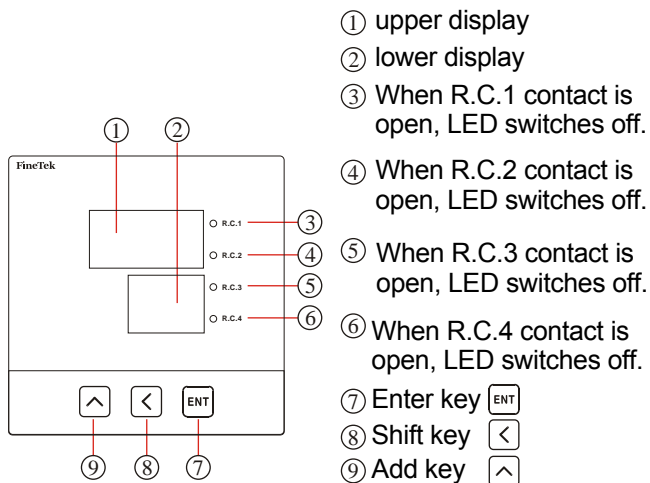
① ②

FineTek

R.C.1 ③
R.C.2 ④
R.C.3 ⑤
R.C.4 ⑥

ENT

⑨ ⑧ ⑦

① upper display
② lower display
③ When R.C.1 contact is open, LED switches off.
④ When R.C.2 contact is open, LED switches off.
⑤ When R.C.3 contact is open, LED switches off.
⑥ When R.C.4 contact is open, LED switches off.
⑦ Enter key ENT
⑧ Shift key
⑨ Add key